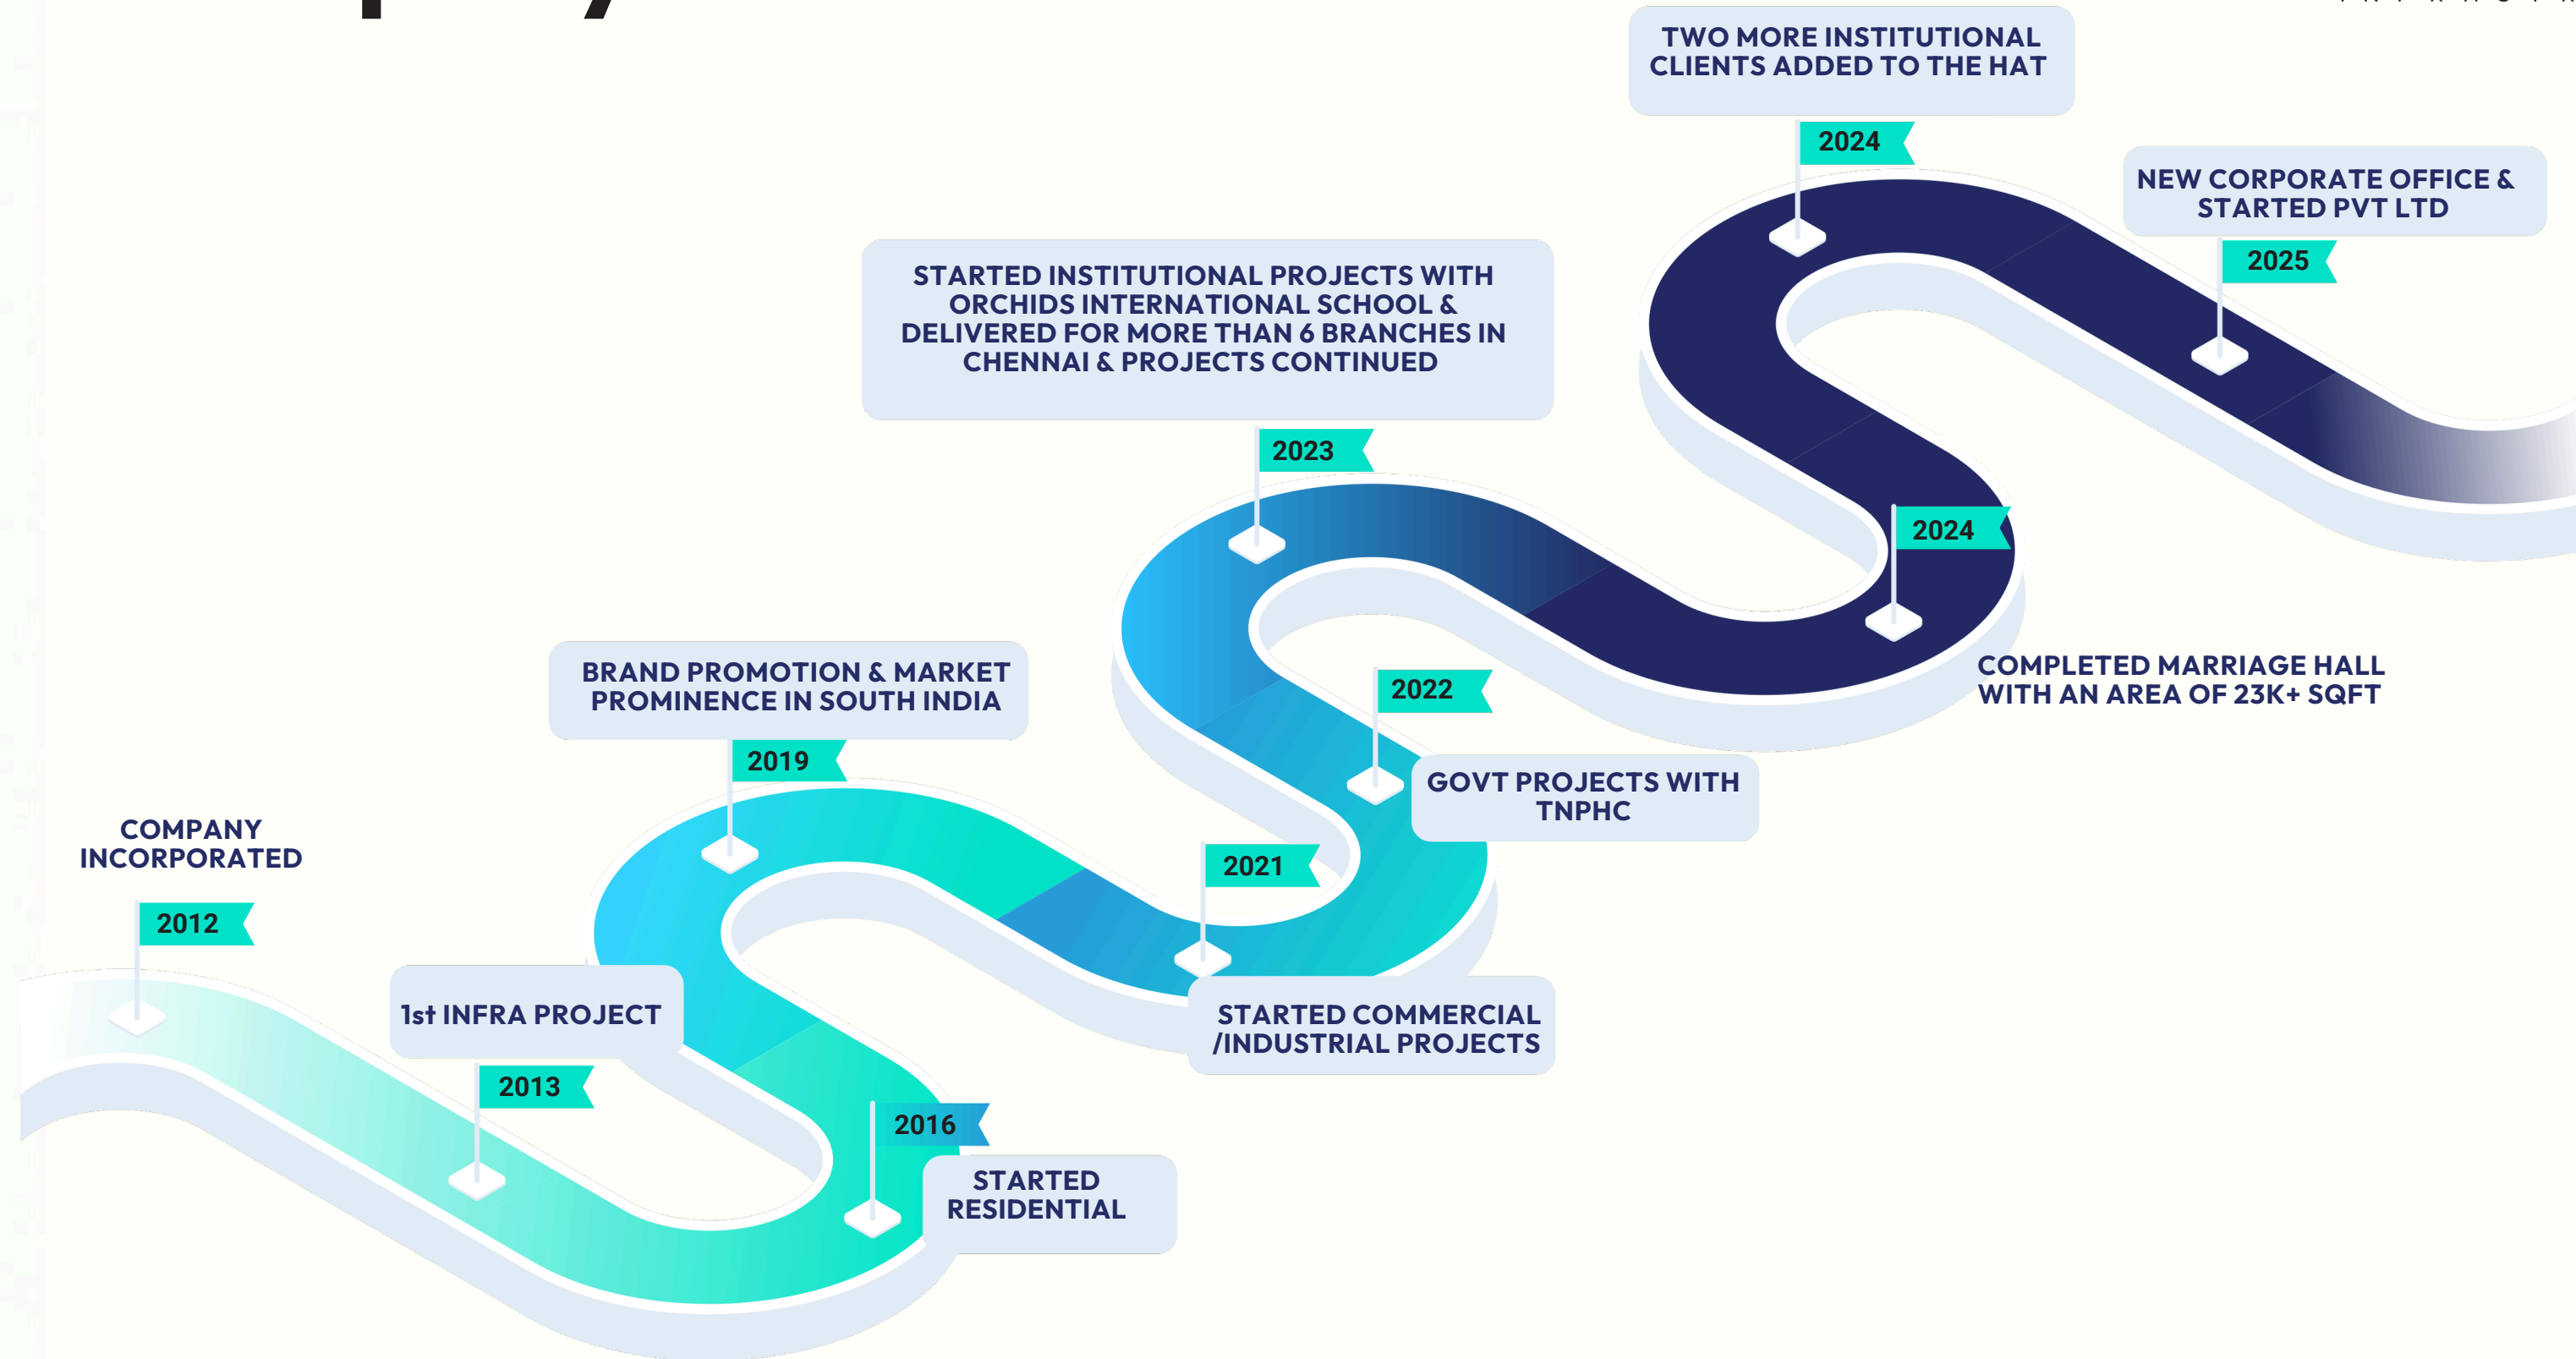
COMPANY INCORPORATED

2012

1st INFRA PROJECT

2013

2016

STARTED RESIDENTIAL

BRAND PROMOTION & MARKET PROMINENCE IN SOUTH INDIA

2019

2021

STARTED COMMERCIAL /INDUSTRIAL PROJECTS

2022

GOVT PROJECTS WITH TNPHC

STARTED INSTITUTIONAL PROJECTS WITH ORCHIDS INTERNATIONAL SCHOOL & DELIVERED FOR MORE THAN 6 BRANCHES IN CHENNAI & PROJECTS CONTINUED

2023

2024

COMPLETED MARRIAGE HALL WITH AN AREA OF 23K+ SQFT

TWO MORE INSTITUTIONAL CLIENTS ADDED TO THE HAT

2024

NEW CORPORATE OFFICE & STARTED PVT LTD

2025